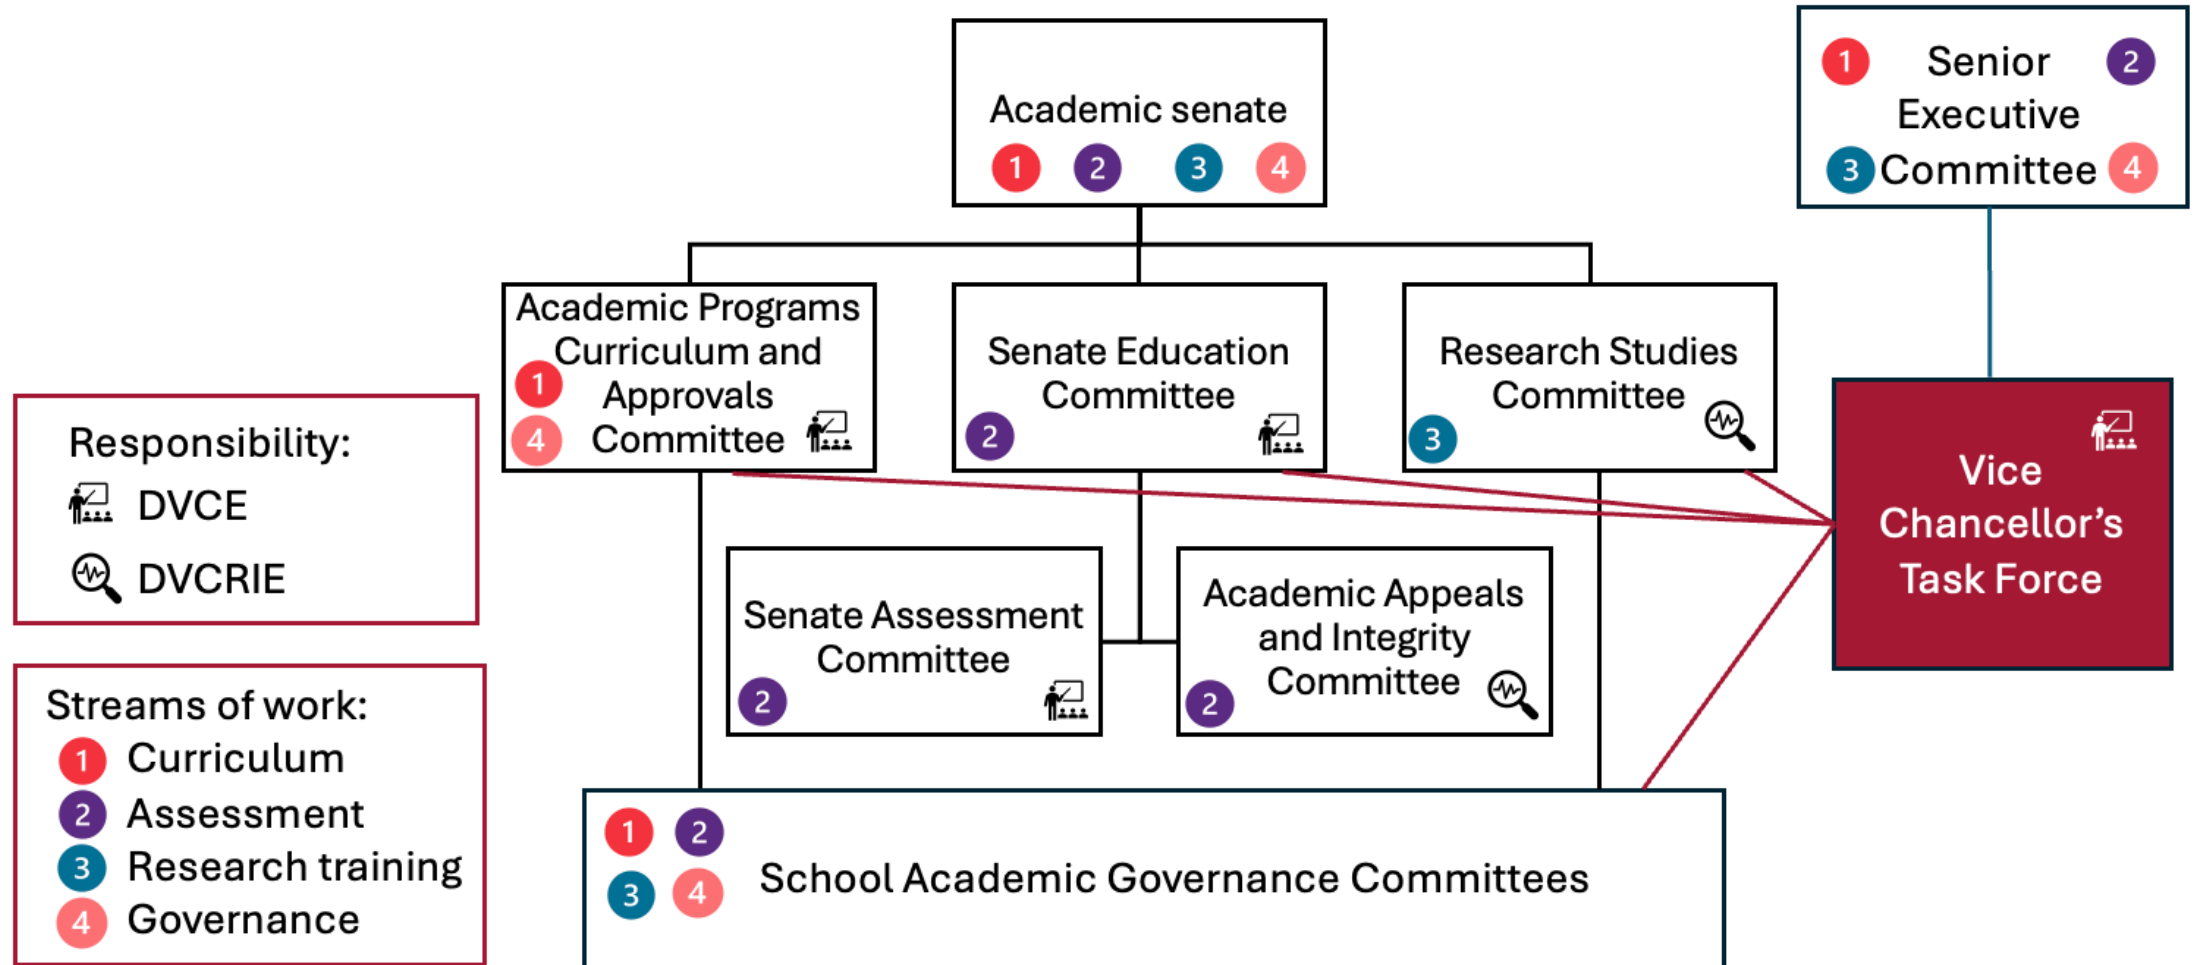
Academic senate
1 2 3 4

1 Senior 2
Executive
3 Committee 4

Academic Programs Curriculum and Approvals Committee
1
4

Senate Education Committee
2

Research Studies Committee
3

Vice Chancellor's Task Force

Responsibility:
DVCE
DVCRIE

Senate Assessment Committee
2

Academic Appeals and Integrity Committee
2

Streams of work:
1 Curriculum
2 Assessment
3 Research training
4 Governance

1 2
3 4
School Academic Governance Committees